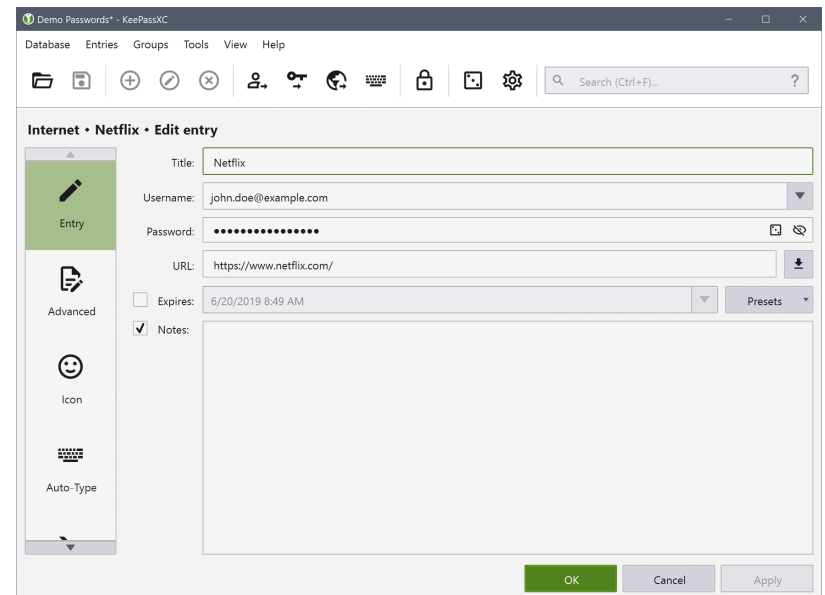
Demo Passwords* - KeePassXC

Database Entries Groups Tools View Help

Search (Ctrl+F)...

?

Internet • Netflix • Edit entry

Entry

Advanced

Icon

Auto-Type

Title: Netflix

Username: john.doe@example.com

Password: ••••••••••••••••

URL: https://www.netflix.com/

Expires: 6/20/2019 8:49 AM

Presets

Notes:

OK

Cancel

Apply